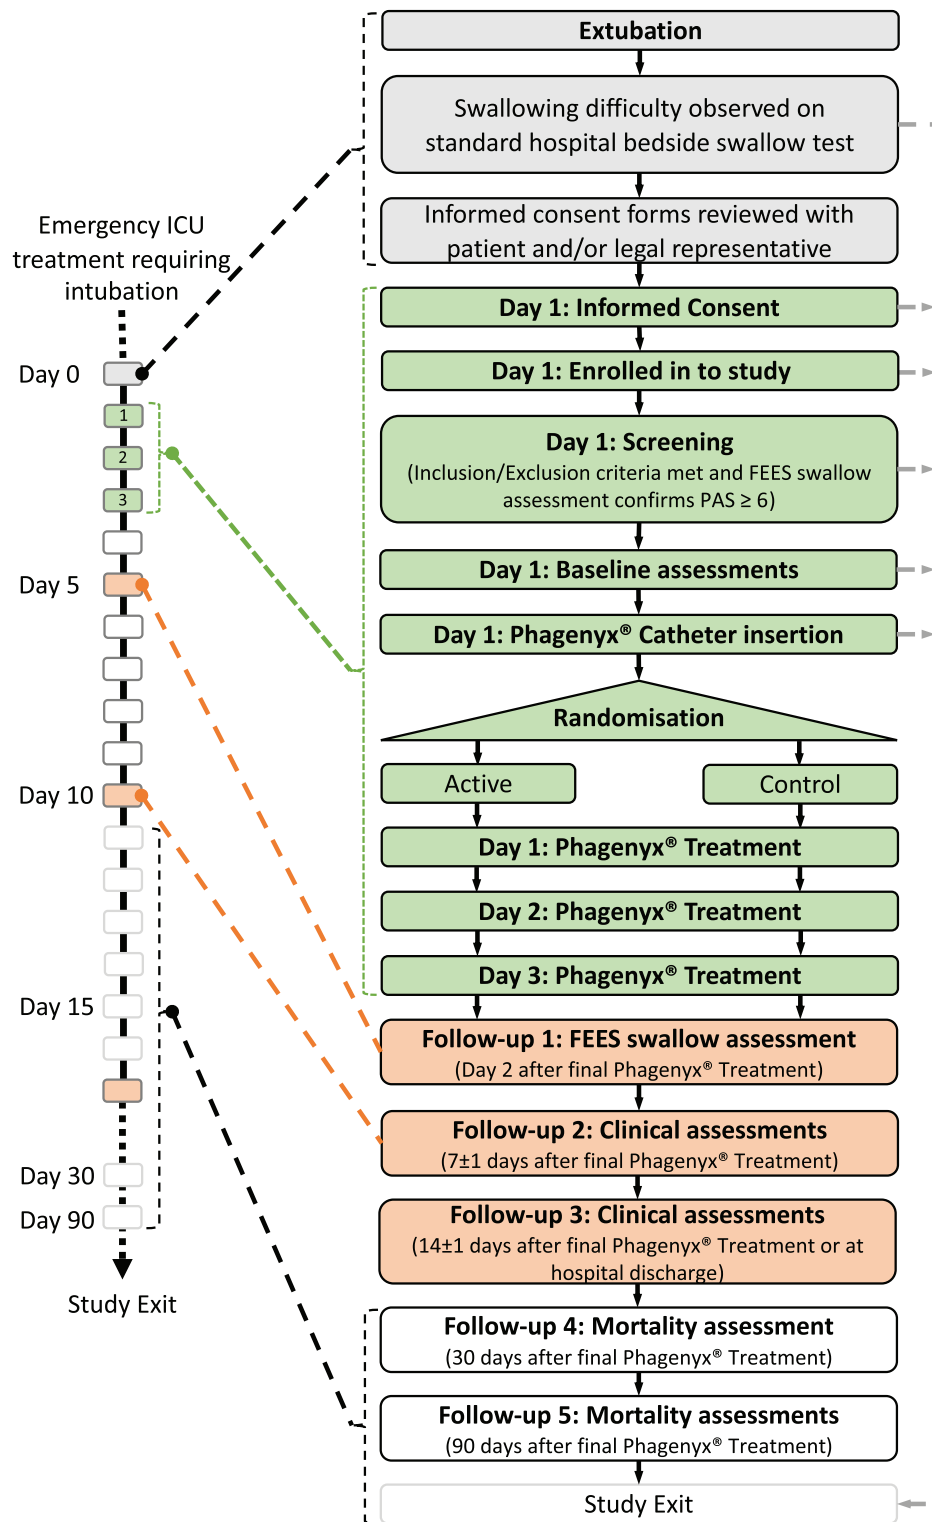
Emergency ICU treatment requiring intubation

Day 0

1

2

3

Day 5

Day 10

Day 15

Day 30

Day 90

Study Exit

Extubation

Swallowing difficulty observed on standard hospital bedside swallow test

Informed consent forms reviewed with patient and/or legal representative

Day 1: Informed Consent

Day 1: Enrolled in to study

Day 1: Screening
(Inclusion/Exclusion criteria met and FEES swallow assessment confirms PAS ≥ 6)

Day 1: Baseline assessments

Day 1: Phagenyx® Catheter insertion

Randomisation

Active

Control

Day 1: Phagenyx® Treatment

Day 2: Phagenyx® Treatment

Day 3: Phagenyx® Treatment

Follow-up 1: FEES swallow assessment
(Day 2 after final Phagenyx® Treatment)

Follow-up 2: Clinical assessments
(7±1 days after final Phagenyx® Treatment)

Follow-up 3: Clinical assessments
(14±1 days after final Phagenyx® Treatment or at hospital discharge)

Follow-up 4: Mortality assessment
(30 days after final Phagenyx® Treatment)

Follow-up 5: Mortality assessments
(90 days after final Phagenyx® Treatment)

Study Exit